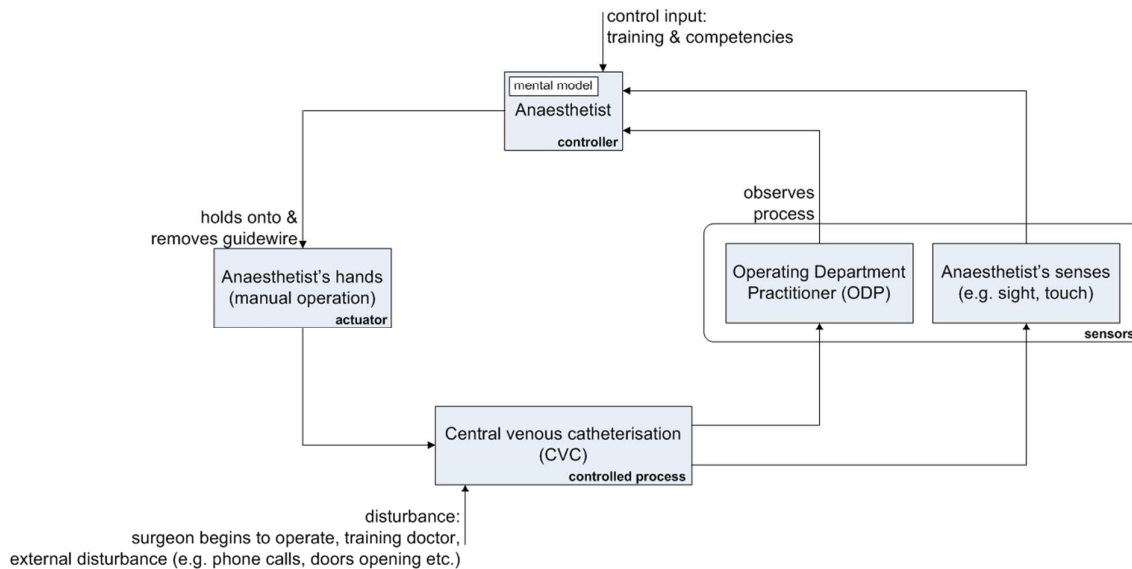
control input:
training & competencies

mental model
Anaesthetist
controller

holds onto &
removes guidewire

Anaesthetist's hands
(manual operation)
actuator

observes
process

Operating Department
Practitioner (ODP)

Anaesthetist's senses
(e.g. sight, touch)

sensors

Central venous catheterisation
(CVC)
controlled process

disturbance:
surgeon begins to operate, training doctor,
external disturbance (e.g. phone calls, doors opening etc.)